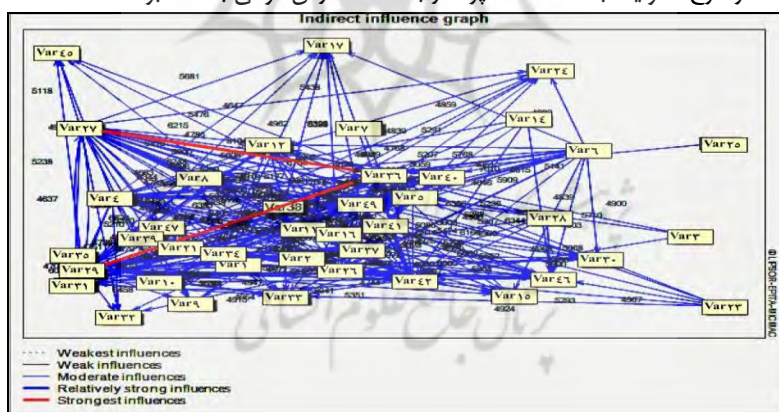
Indirect influence graph

Var٤٥
Var١٧
Var٢٤
Var٣٧
Var١٢
Var٧
Var١٤
Var٦
Var٢٥
Var٨
Var٣٦
Var٤٠
Var٤
Var38
Var٤٩
Var٥
Var٤٧
Var٢٨
Var٢٥
Var٢٩
Var٣١
Var٣
Var٣٠
Var٢١
Var١٠
Var٩
Var٢٣
Var٤٣
Var١٥
Var٣٣
Var٣٢

5681
5118
5476
6215
5439
5398
4962
4859
5238
4637
4900
5293
4924
4567
5351

©LIPSOR-EPITA-MICMAC

Weakest influences
Weak influences
Moderate influences
Relatively strong influences
Strongest influences